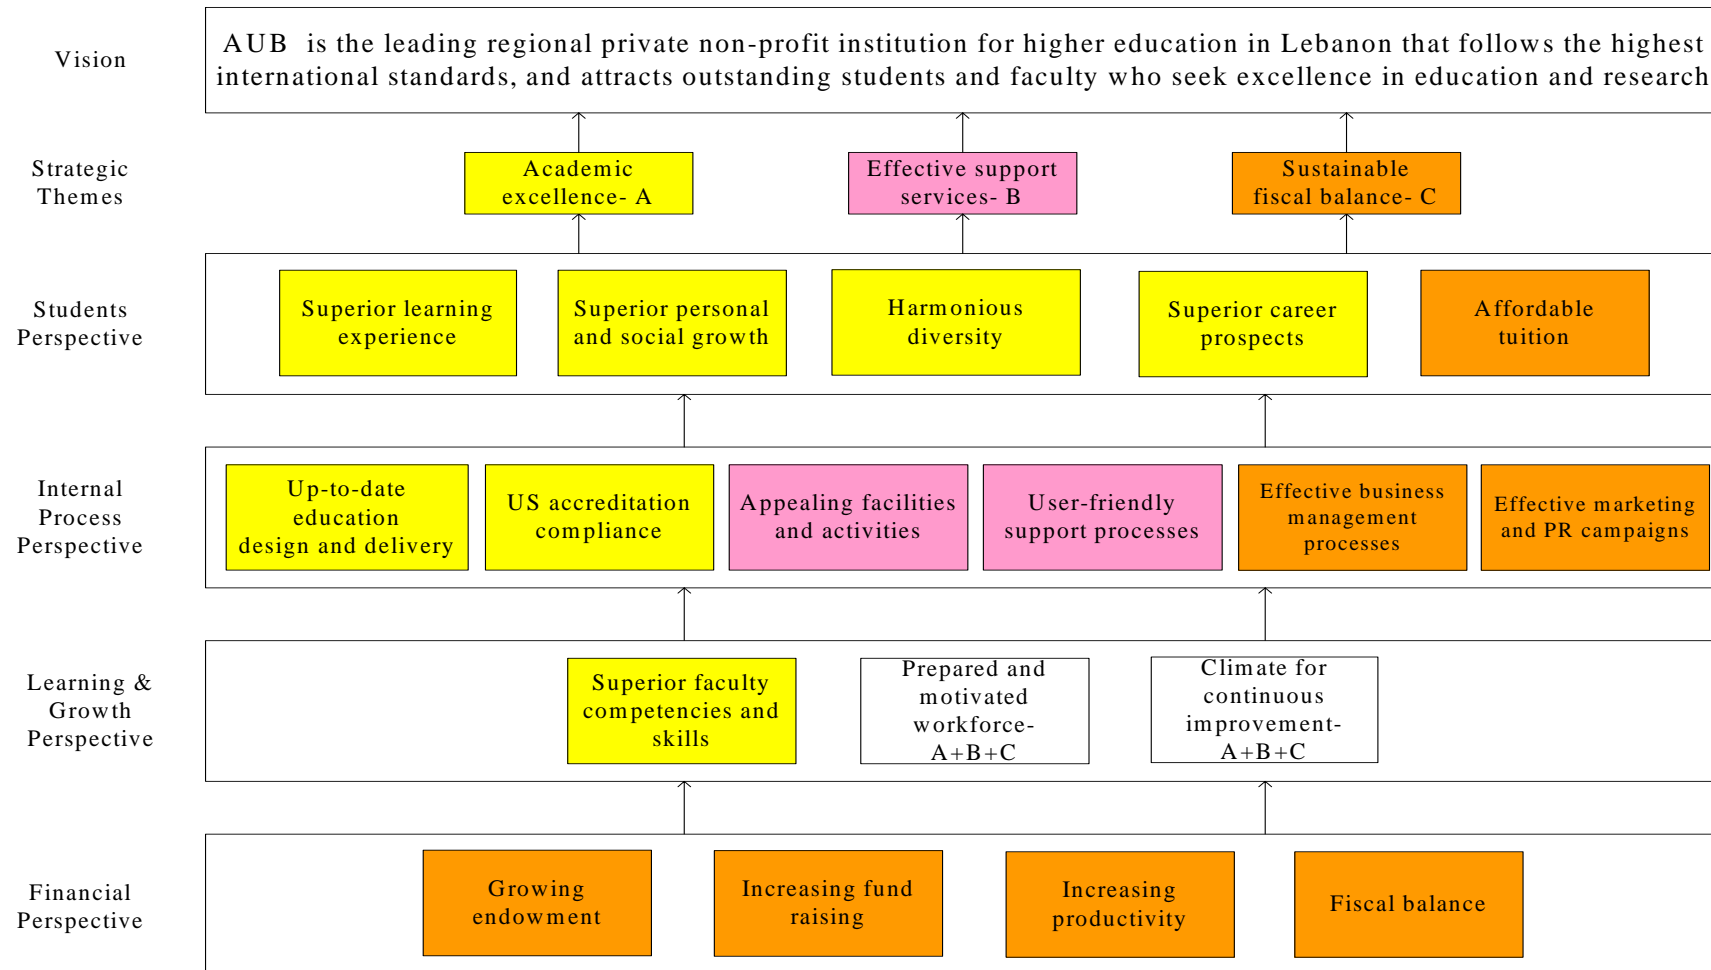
Vision

AUB is the leading regional private non-profit institution for higher education in Lebanon that follows the highest international standards, and attracts outstanding students and faculty who seek excellence in education and research

Strategic Themes

Academic excellence- A

Effective support services- B

Sustainable fiscal balance- C

Students Perspective

Superior learning experience

Superior personal and social growth

Harmonious diversity

Superior career prospects

Affordable tuition

Internal Process Perspective

Up-to-date education design and delivery

US accreditation compliance

Appealing facilities and activities

User-friendly support processes

Effective business management processes

Effective marketing and PR campaigns

Learning & Growth Perspective

Superior faculty competencies and skills

Prepared and motivated workforce- A+B+C

Climate for continuous improvement- A+B+C

Financial Perspective

Growing endowment

Increasing fund raising

Increasing productivity

Fiscal balance